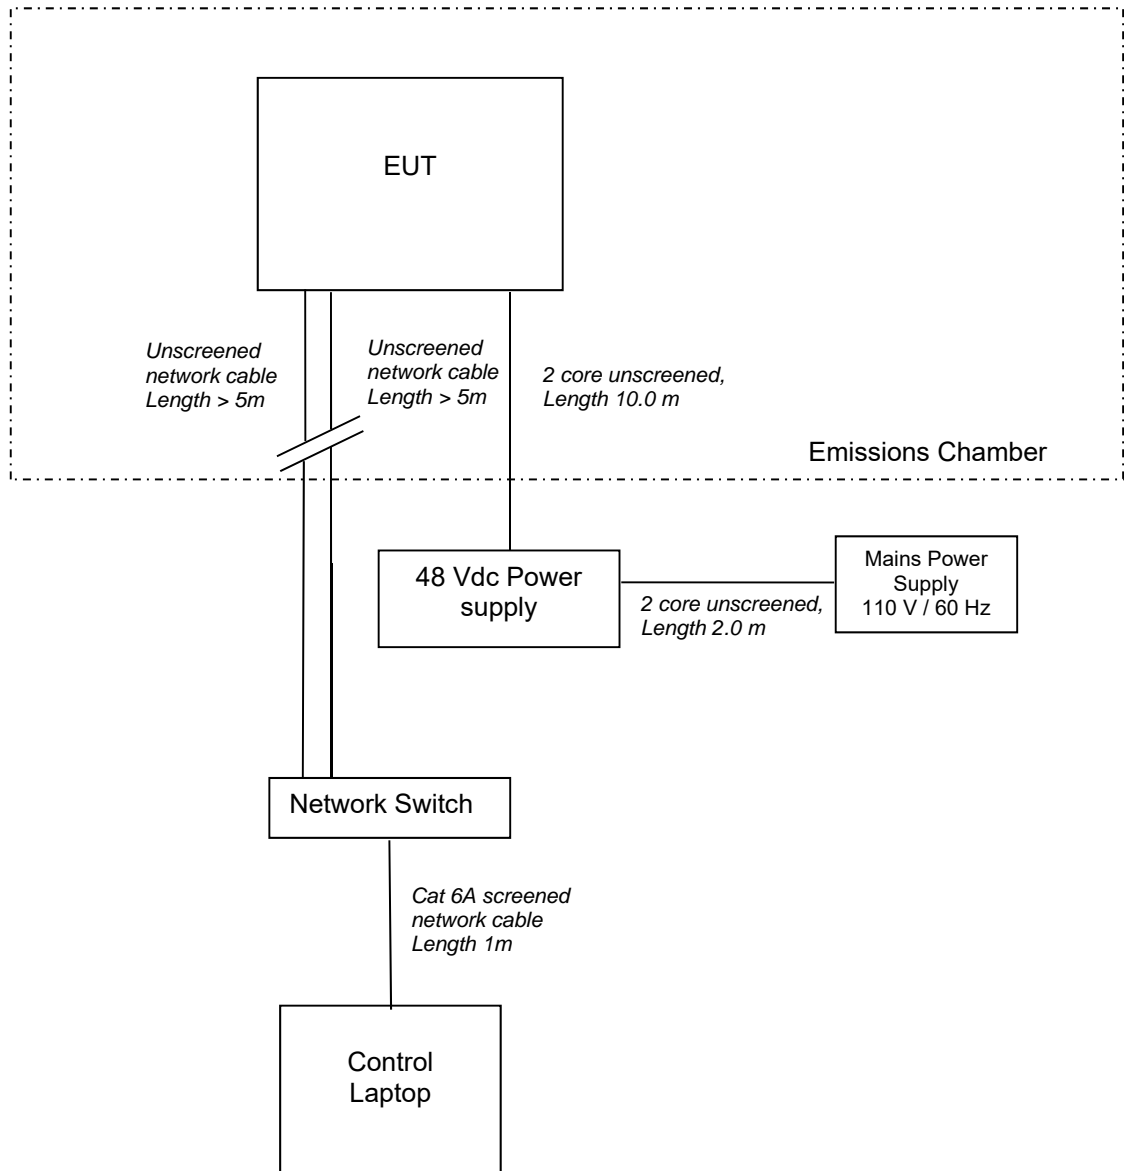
EUT

Unscreened network cable Length > 5m

Unscreened network cable Length > 5m

2 core unscreened, Length 10.0 m

Emissions Chamber

48 Vdc Power supply

2 core unscreened, Length 2.0 m

Mains Power Supply 110 V / 60 Hz

Network Switch

Cat 6A screened network cable Length 1m

Control Laptop